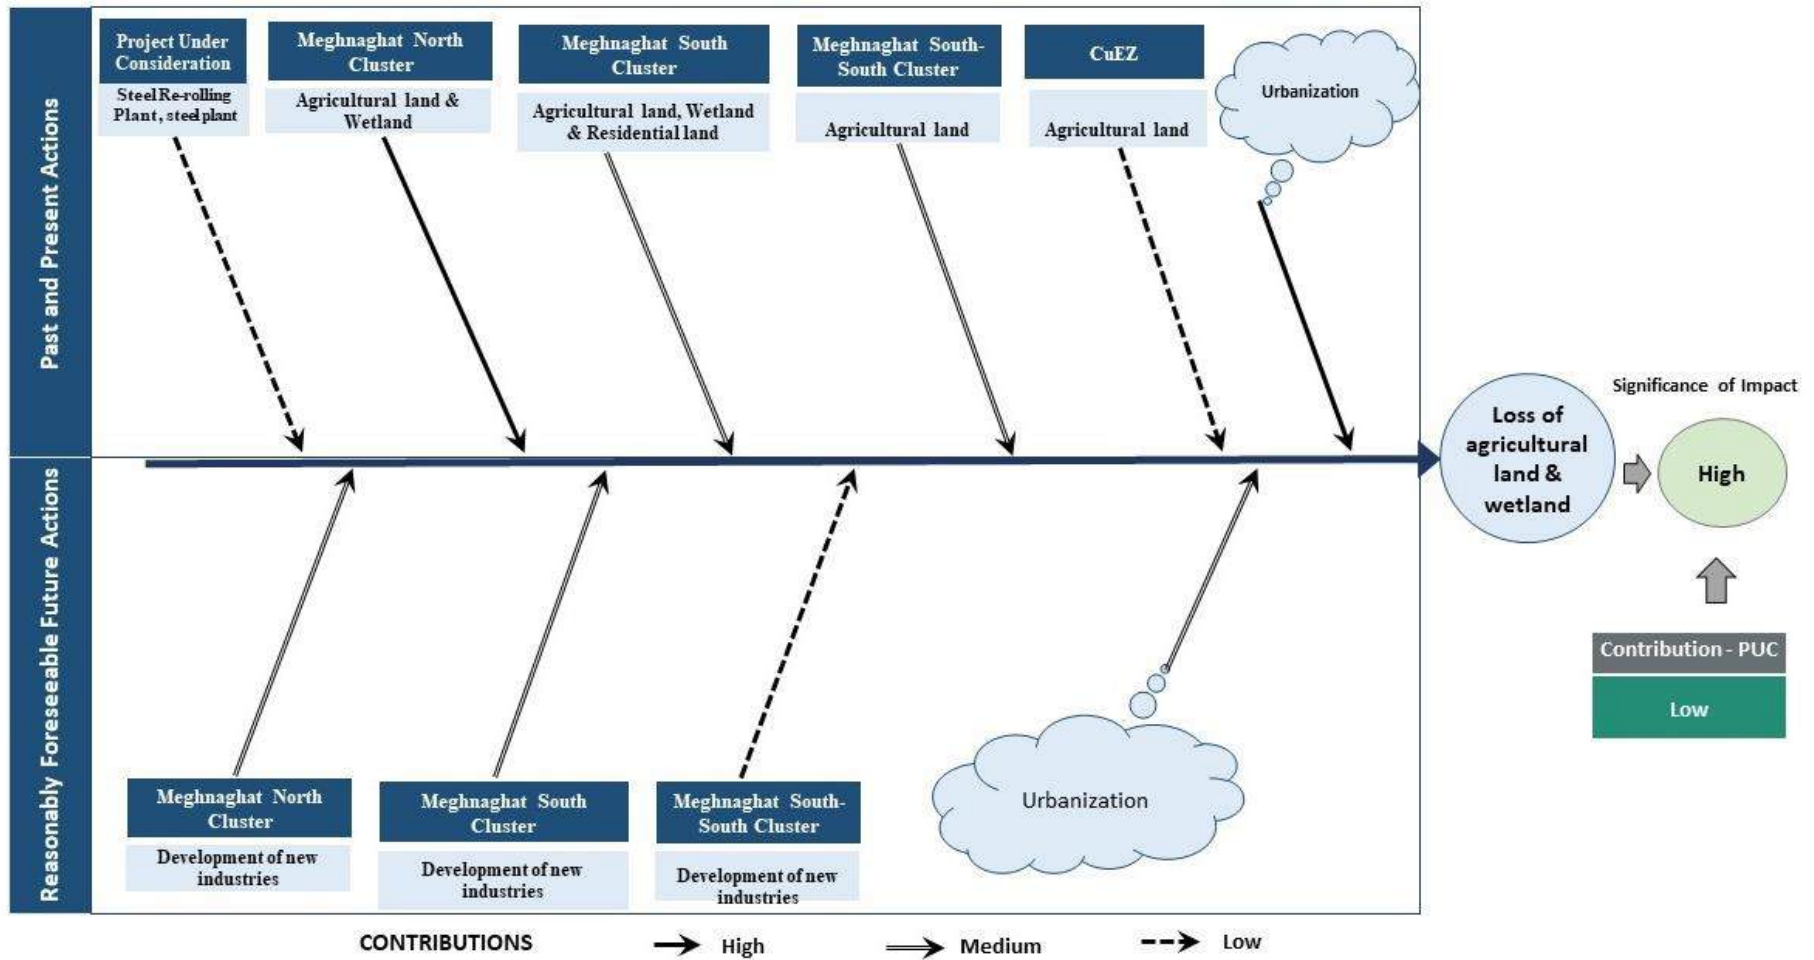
Past and Present Actions

Project Under Consideration
Steel Re-rolling Plant, steel plant

Meghnaghat North Cluster
Agricultural land & Wetland

Meghnaghat South Cluster
Agricultural land, Wetland & Residential land

Meghnaghat South-South Cluster
Agricultural land

CuEZ
Agricultural land

Urbanization

Reasonably Foreseeable Future Actions

Meghnaghat North Cluster
Development of new industries

Meghnaghat South Cluster
Development of new industries

Meghnaghat South-South Cluster
Development of new industries

Urbanization

Loss of agricultural land & wetland

Significance of Impact
High

Contribution - PUC
Low

CONTRIBUTIONS High Medium Low